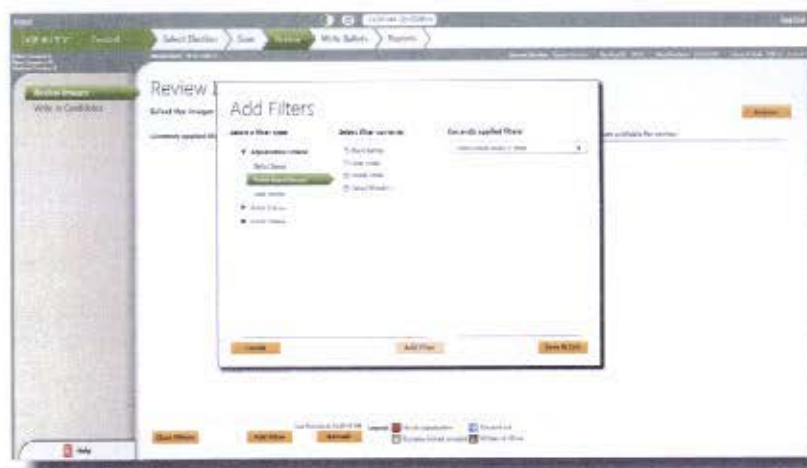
Select Election
Scan
Review
Write Ballots
Reports

Review Images
Write-in Candidates

Review
Select the images

Add Filters

Select a filter type
Select filter contents
Currently applied filters

Adjudication criteria
Write-in
Overvote
Undervote
Blank Contest
Blank Ballot

Add Filter
Cancel
Save & Exit

Clear Filters
Add Filter
Refresh
Help